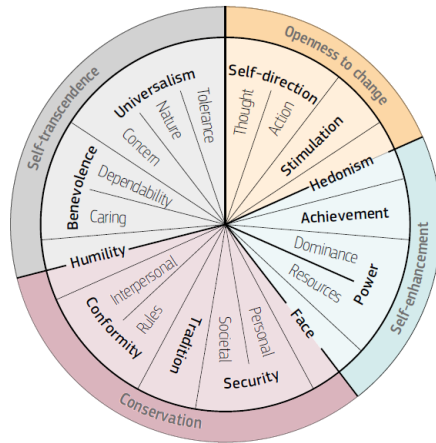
Openness to change
Self-direction
Thought
Action
Stimulation
Hedonism
Self-enhancement
Achievement
Dominance
Resources
Power
Face
Security
Personal
Societal
Tradition
Conservation
Conformity
Rules
Interpersonal
Humility
Benevolence
Caring
Dependability
Concern
Nature
Tolerance
Universalism
Self-transcendence